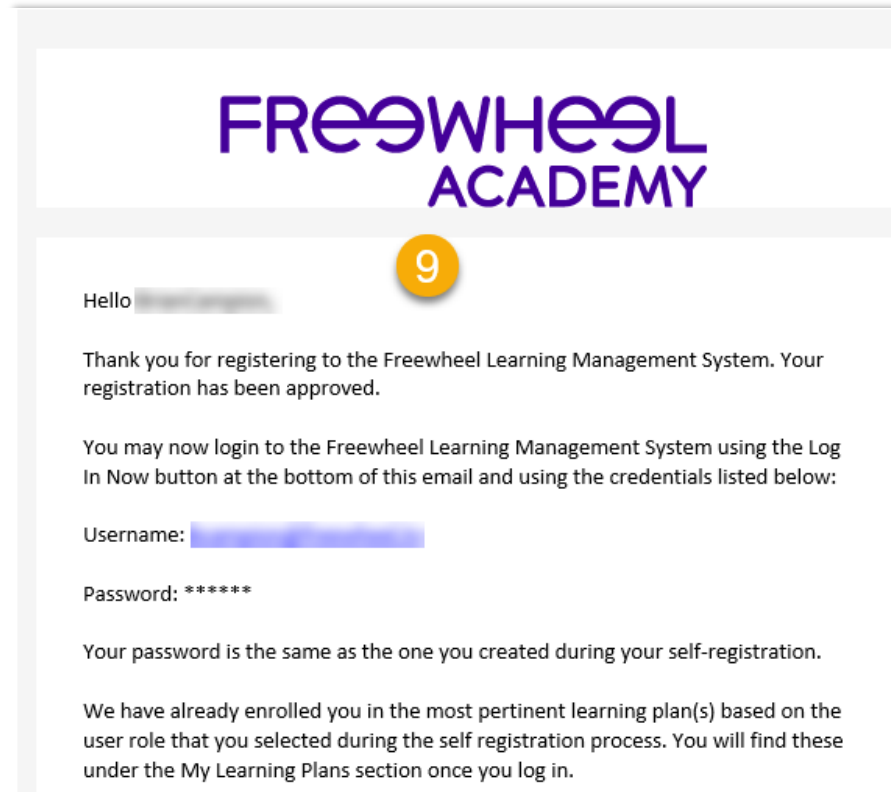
FREEWHEEL
ACADEMY

9

Hello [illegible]

Thank you for registering to the Freewheel Learning Management System. Your registration has been approved.

You may now login to the Freewheel Learning Management System using the Log In Now button at the bottom of this email and using the credentials listed below:

Username: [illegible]

Password: ******

Your password is the same as the one you created during your self-registration.

We have already enrolled you in the most pertinent learning plan(s) based on the user role that you selected during the self registration process. You will find these under the My Learning Plans section once you log in.